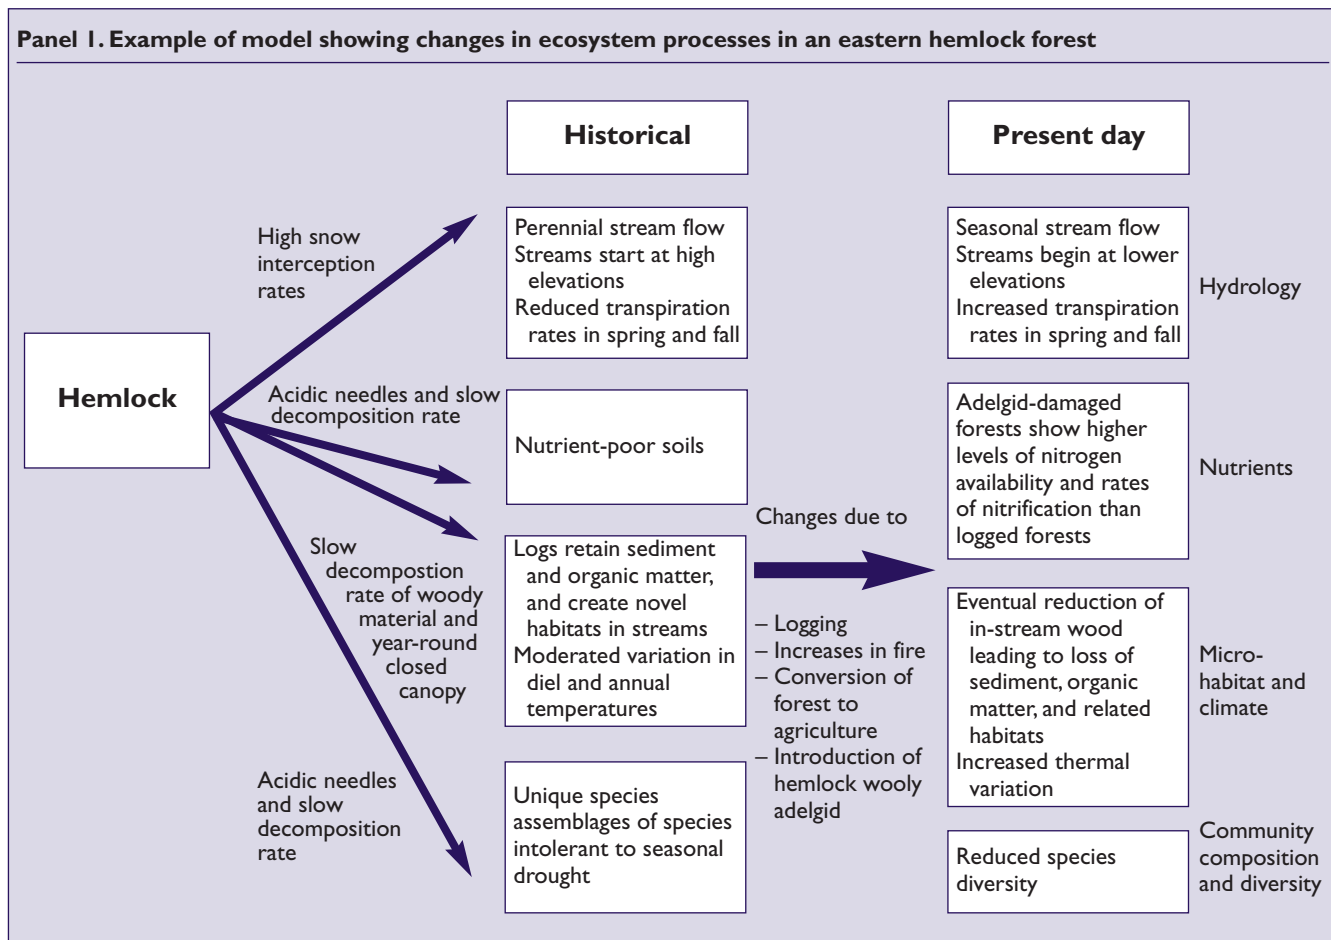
Panel 1. Example of model showing changes in ecosystem processes in an eastern hemlock forest

Historical

Present day

Hemlock

High snow interception rates

Acidic needles and slow decomposition rate

Slow decompostion rate of woody material and year-round closed canopy

Acidic needles and slow decomposition rate

Perennial stream flow
Streams start at high elevations
Reduced transpiration rates in spring and fall

Nutrient-poor soils

Logs retain sediment and organic matter, and create novel habitats in streams
Moderated variation in diel and annual temperatures

Unique species assemblages of species intolerant to seasonal drought

Changes due to

– Logging
– Increases in fire
– Conversion of forest to agriculture
– Introduction of hemlock wooly adelgid

Seasonal stream flow
Streams begin at lower elevations
Increased transpiration rates in spring and fall

Adelgid-damaged forests show higher levels of nitrogen availability and rates of nitrification than logged forests

Eventual reduction of in-stream wood leading to loss of sediment, organic matter, and related habitats
Increased thermal variation

Reduced species diversity

Hydrology

Nutrients

Microhabitat and climate

Community composition and diversity